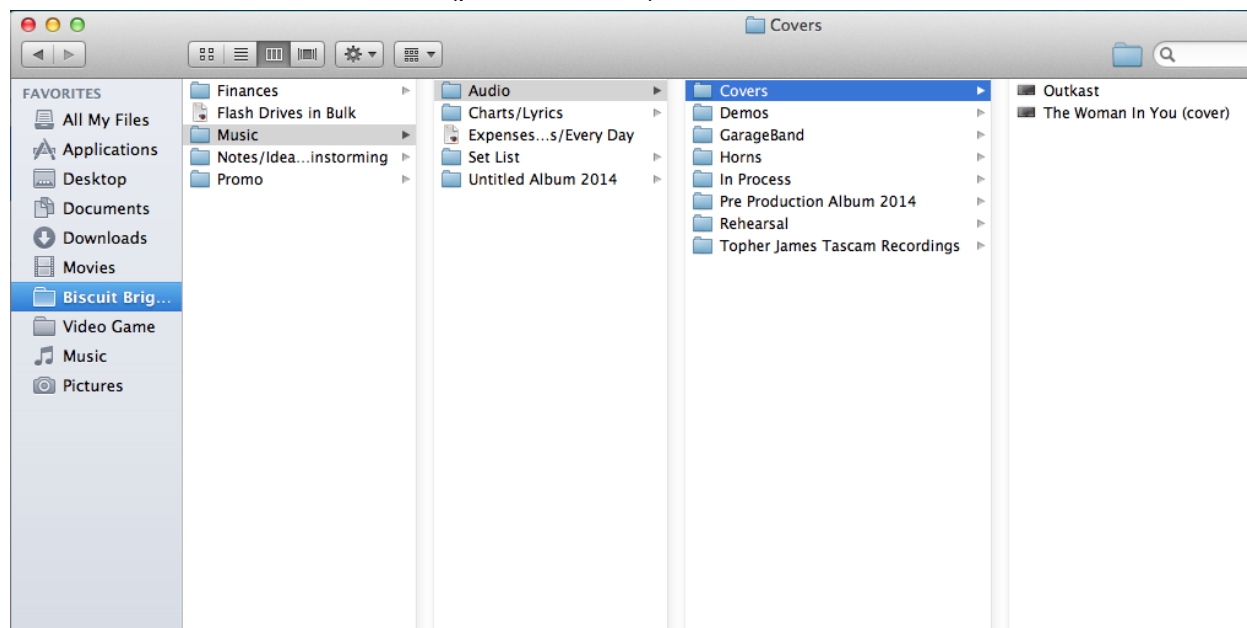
Covers

FAVORITES
All My Files
Applications
Desktop
Documents
Downloads
Movies
Biscuit Brig...
Video Game
Music
Pictures

Finances
Flash Drives in Bulk
Music
Notes/Idea...instorming
Promo

Audio
Charts/Lyrics
Expenses...s/Every Day
Set List
Untitled Album 2014

Covers
Demos
GarageBand
Horns
In Process
Pre Production Album 2014
Rehearsal
Topher James Tascam Recordings

Outkast
The Woman In You (cover)